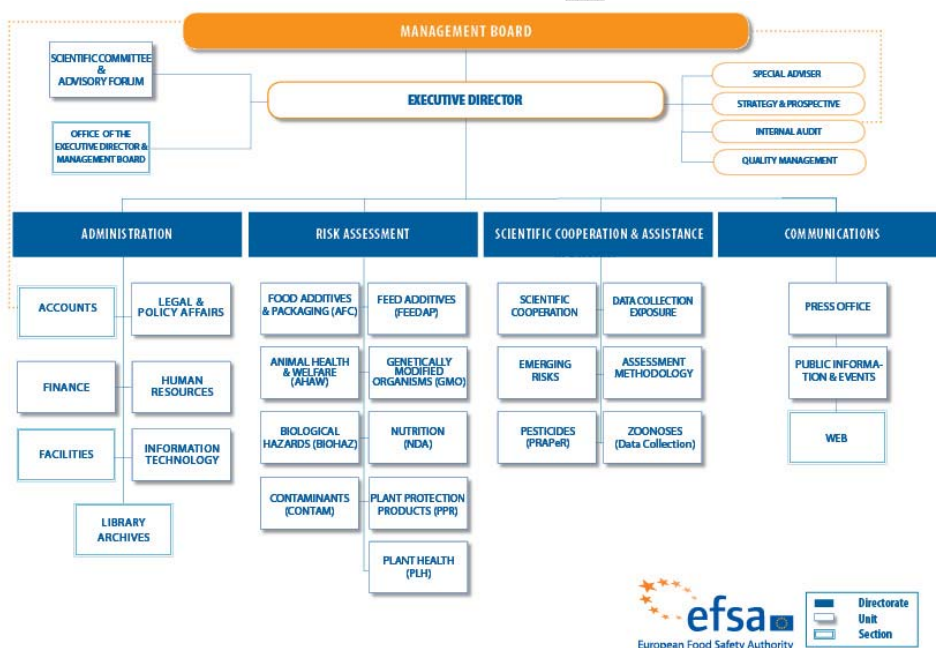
MANAGEMENT BOARD

SCIENTIFIC COMMITTEE & ADVISORY FORUM

EXECUTIVE DIRECTOR

OFFICE OF THE EXECUTIVE DIRECTOR & MANAGEMENT BOARD

SPECIAL ADVISER

STRATEGY & PROSPECTIVE

INTERNAL AUDIT

QUALITY MANAGEMENT

ADMINISTRATION

ACCOUNTS

LEGAL & POLICY AFFAIRS

FINANCE

HUMAN RESOURCES

FACILITIES

INFORMATION TECHNOLOGY

LIBRARY ARCHIVES

RISK ASSESSMENT

FOOD ADDITIVES & PACKAGING (AFC)

FEED ADDITIVES (FEEDAP)

ANIMAL HEALTH & WELFARE (AHAW)

GENETICALLY MODIFIED ORGANISMS (GMO)

BIOLOGICAL HAZARDS (BIOHAZ)

NUTRITION (NDA)

CONTAMINANTS (CONTAM)

PLANT PROTECTION PRODUCTS (PPR)

PLANT HEALTH (PLH)

SCIENTIFIC COOPERATION & ASSISTANCE

SCIENTIFIC COOPERATION

DATA COLLECTION EXPOSURE

EMERGING RISKS

ASSESSMENT METHODOLOGY

PESTICIDES (PRAPeR)

ZOONOSES (Data Collection)

COMMUNICATIONS

PRESS OFFICE

PUBLIC INFORMATION & EVENTS

WEB

efsa
European Food Safety Authority

Directorate
Unit
Section